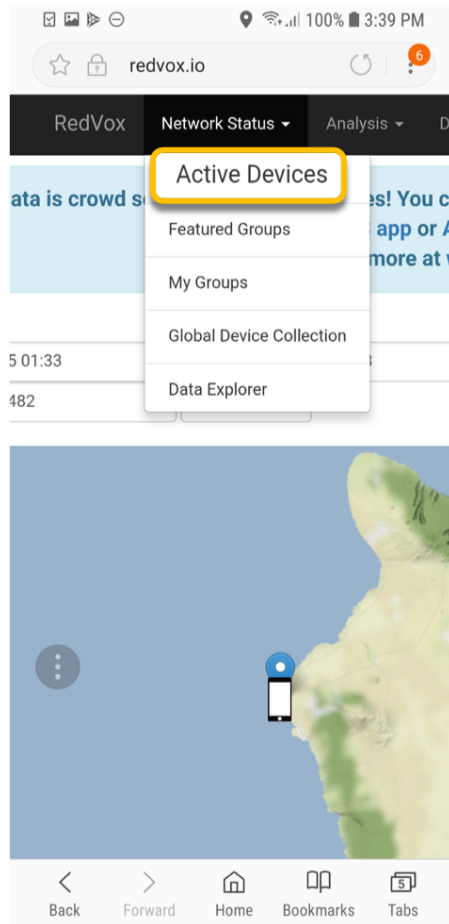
100% 3:39 PM

redvox.io

6

RedVox Network Status Analysis D

Active Devices

ata is crowd s es! You c

Featured Groups

app or A

more at

My Groups

Global Device Collection

5 01:33

Data Explorer

482

Back Forward Home Bookmarks 5 Tabs